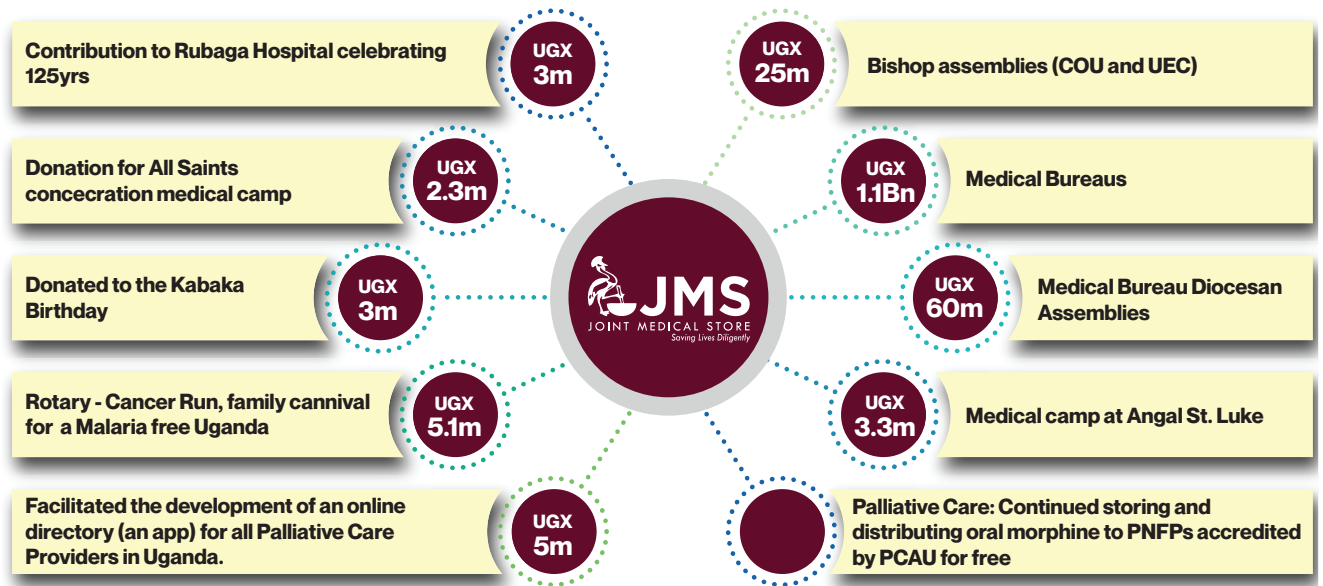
Contribution to Rubaga Hospital celebrating 125yrs

UGX 3m

UGX 25m

Bishop assemblies (COU and UEC)

Donation for All Saints concecration medical camp

UGX 2.3m

UGX 1.1Bn

Medical Bureaus

Donated to the Kabaka Birthday

UGX 3m

JMS
JOINT MEDICAL STORE
Saving Lives Diligently

UGX 60m

Medical Bureau Diocesan Assemblies

Rotary - Cancer Run, family cannival for a Malaria free Uganda

UGX 5.1m

UGX 3.3m

Medical camp at Angal St. Luke

Facilitated the development of an online directory (an app) for all Palliative Care Providers in Uganda.

UGX 5m

Palliative Care: Continued storing and distributing oral morphine to PNFPs accredited by PCAU for free